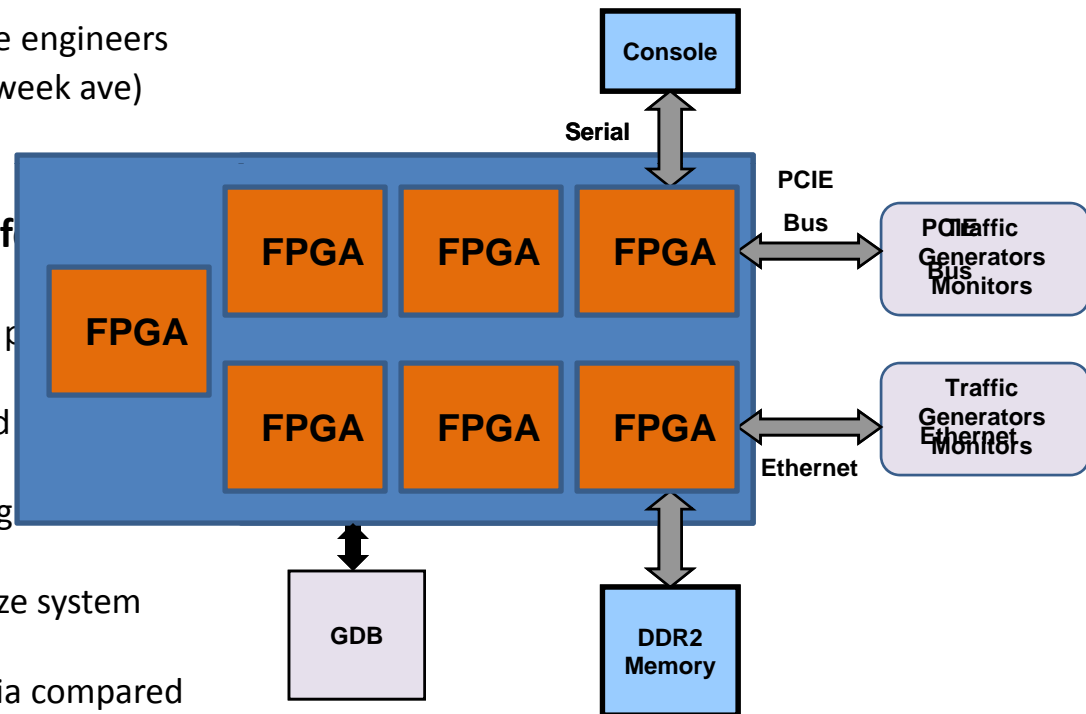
e engineers
week ave)

f

p

d

g

ze system

ia compared

Console

Serial

PCIE

Bus

FPGA

FPGA

FPGA

FPGA

FPGA

FPGA

FPGA

PCIE Bus Traffic Generators Monitors

Traffic Generators Ethernet Monitors

Ethernet

GDB

DDR2 Memory